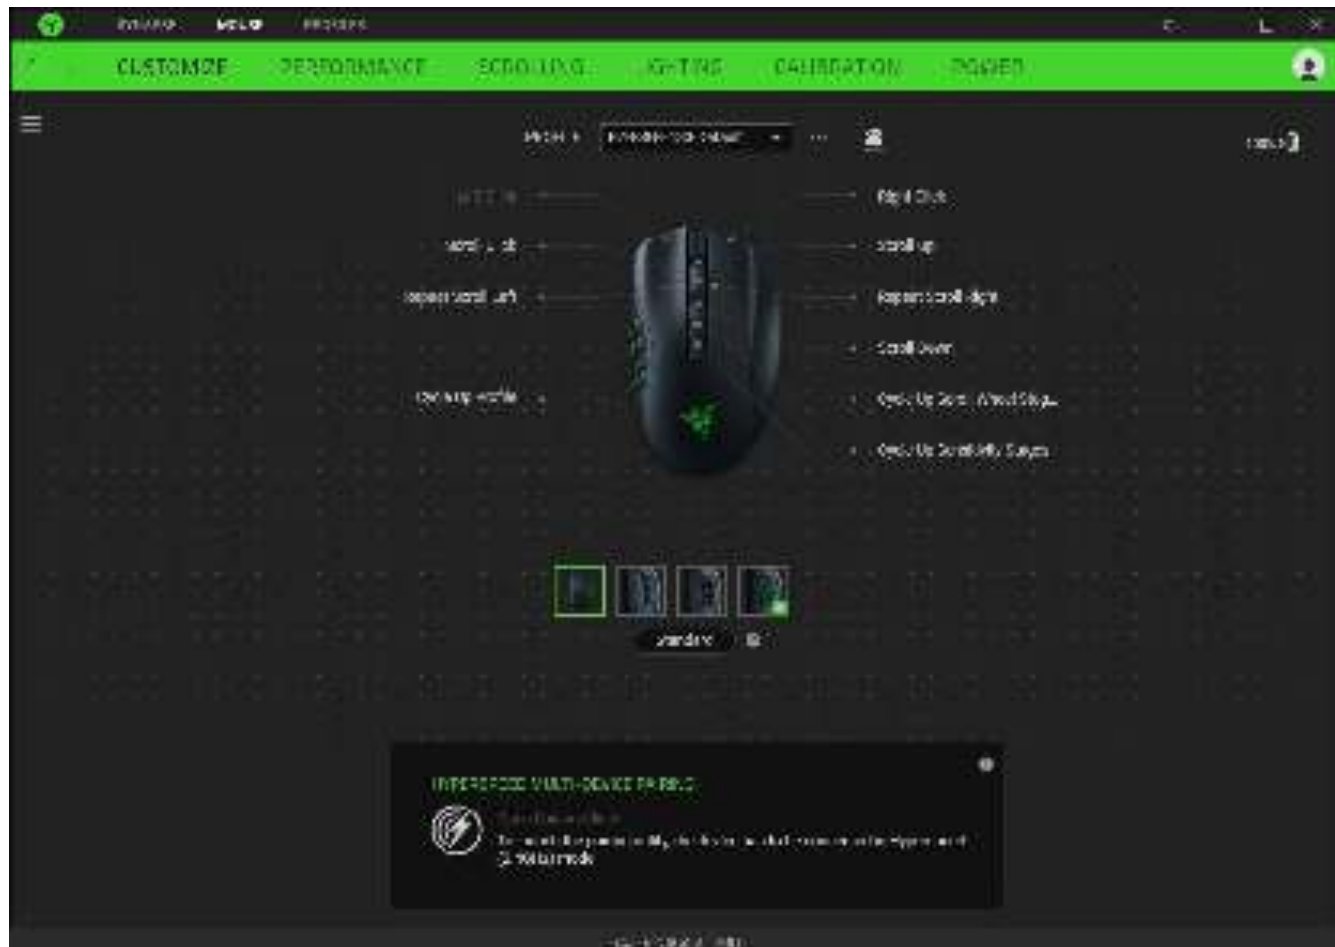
DASHBOARD MOUSE PROFILES

CUSTOMIZE PERFORMANCE SCROLLING LIGHTING CALIBRATION POWER

PROFILE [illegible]

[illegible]

Left Click

Scroll Left

Repeat Scroll Left

Cycle Up Profile

Right Click

Scroll Up

Repeat Scroll Right

Scroll Down

Cycle Up Scroll Wheel Stages

Cycle Up Sensitivity Stages

Standard

HYPERSPEED MULTI-DEVICE PAIRING

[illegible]

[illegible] mode

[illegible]